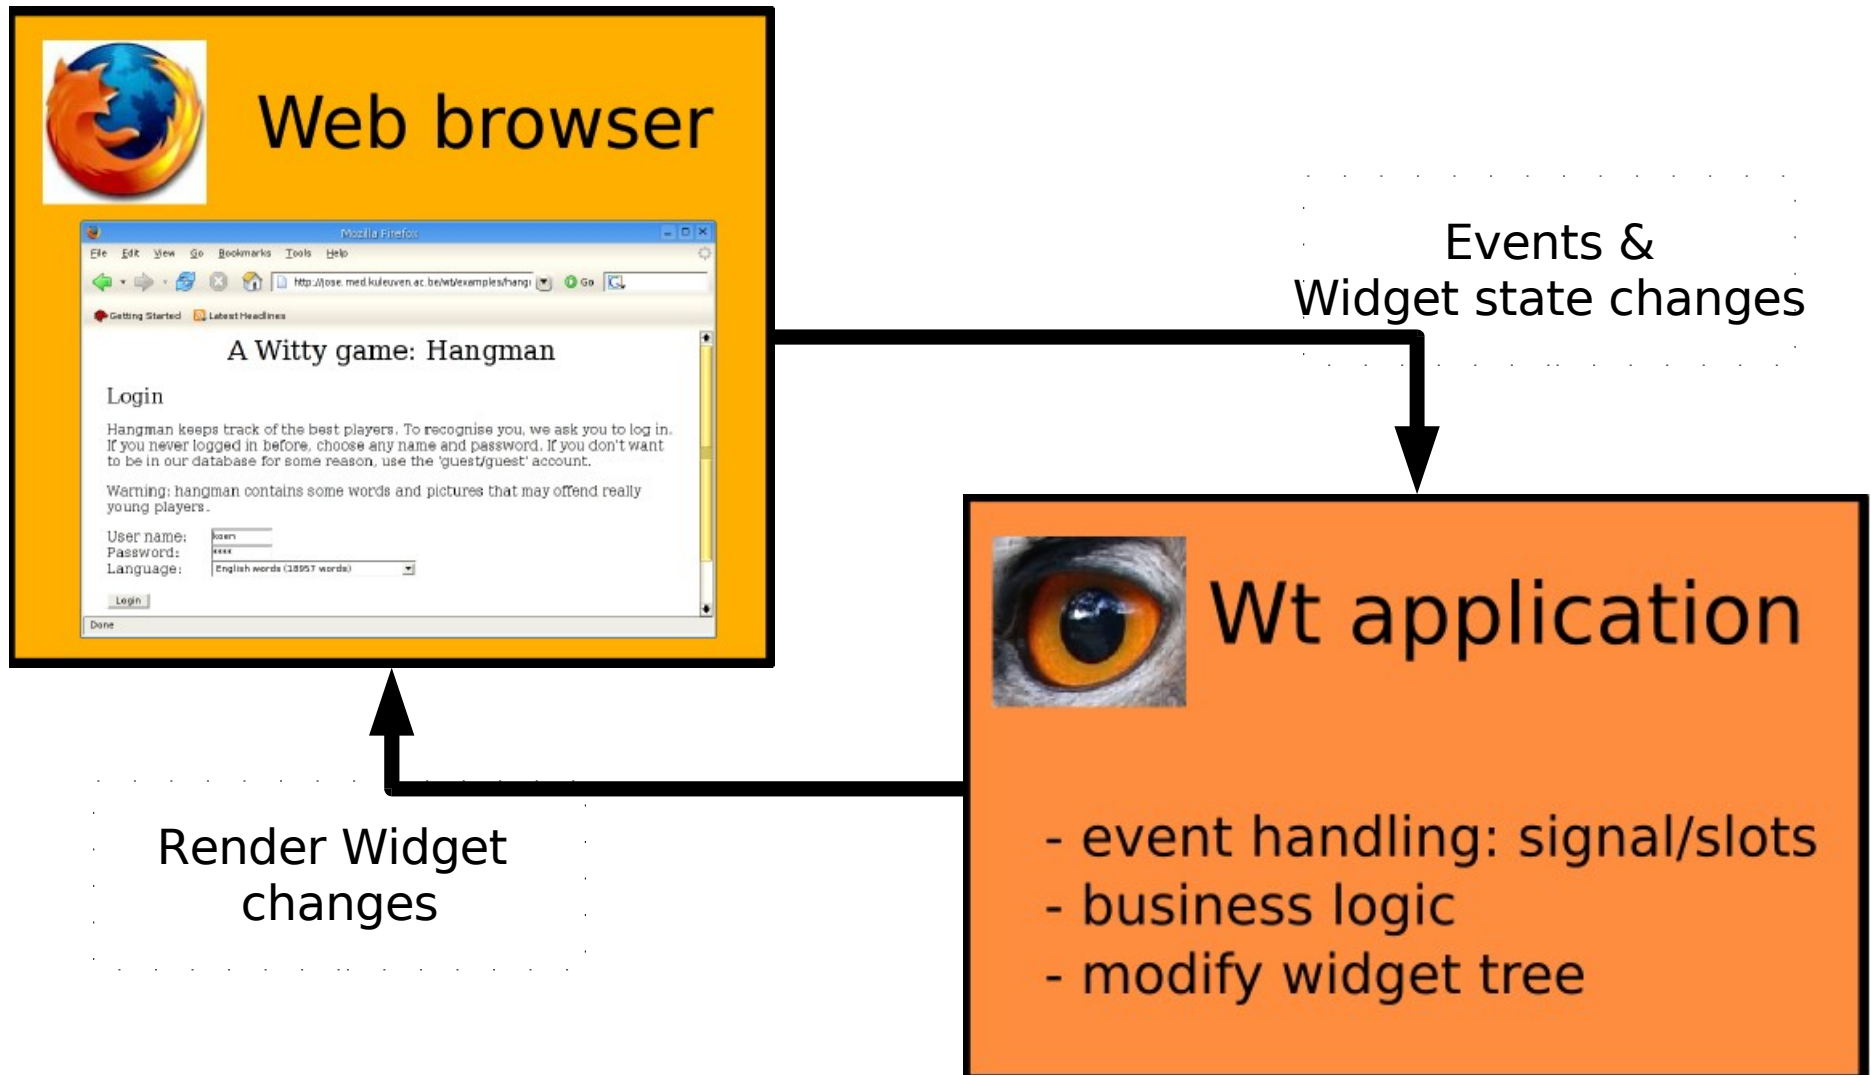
Web browser

Mozilla Firefox

File Edit View Go Bookmarks Tools Help

http://jose.med.kuleuven.ac.be/wt/examples/hang

Go

Getting Started Latest Headlines

A Witty game: Hangman

Login

Hangman keeps track of the best players. To recognise you, we ask you to log in. If you never logged in before, choose any name and password. If you don't want to be in our database for some reason, use the 'guest/guest' account.

Warning: hangman contains some words and pictures that may offend really young players.

User name: koen
Password: ****
Language: English words (18957 words)

Login

Done

Events & Widget state changes

Wt application

- event handling: signal/slots
- business logic
- modify widget tree

Render Widget changes